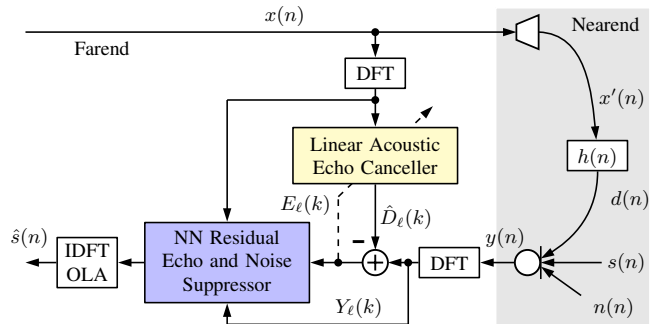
$x(n)$

Farend

Nearend

DFT

$x'(n)$

Linear Acoustic Echo Canceller

$h(n)$

$E_\ell(k)$

$\hat{D}_\ell(k)$

$d(n)$

$\hat{s}(n)$

IDFT OLA

NN Residual Echo and Noise Suppressor

–

DFT

$y(n)$

$s(n)$

$Y_\ell(k)$

$n(n)$